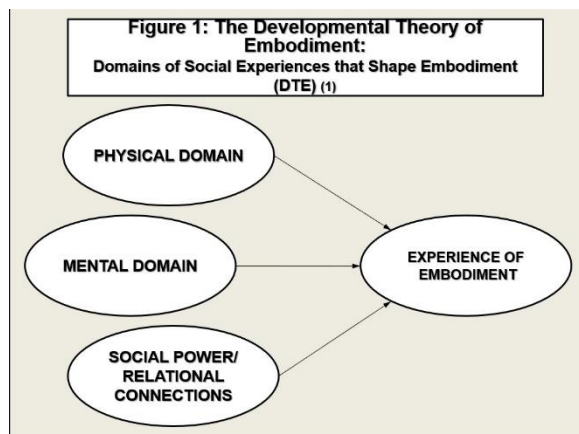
Figure 1: The Developmental Theory of Embodiment:
Domains of Social Experiences that Shape Embodiment (DTE) (1)

PHYSICAL DOMAIN

MENTAL DOMAIN

SOCIAL POWER/ RELATIONAL CONNECTIONS

EXPERIENCE OF EMBODIMENT